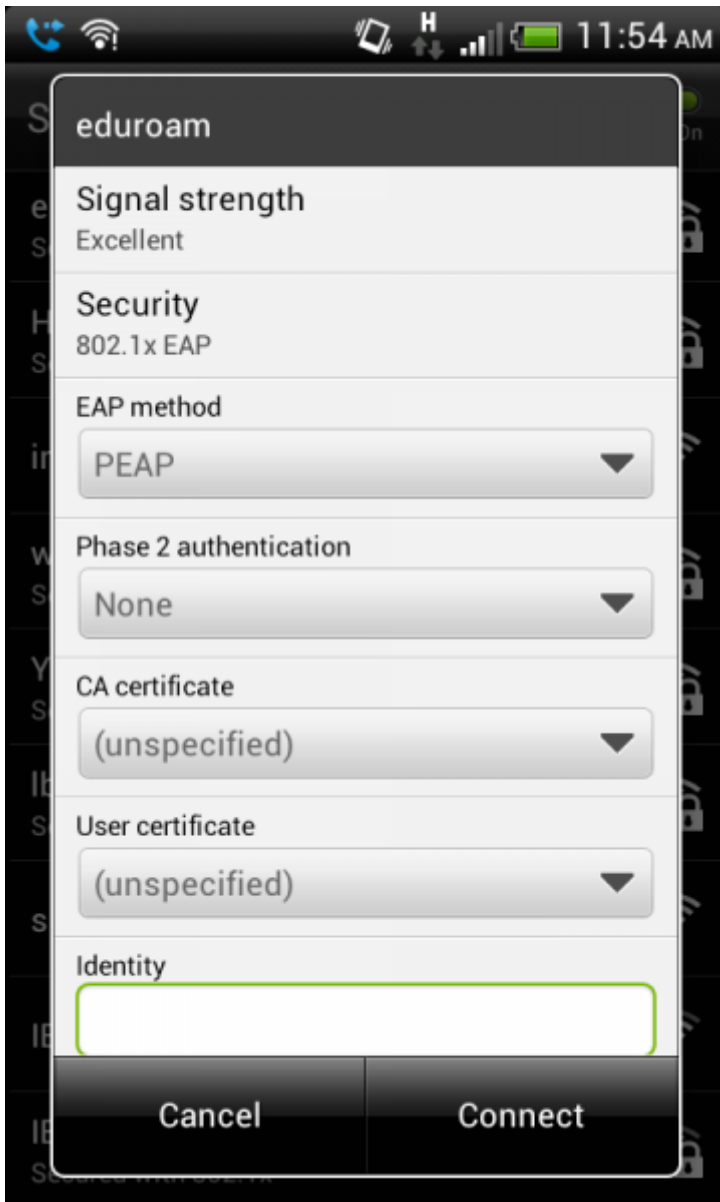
H 11:54 AM

eduroam

Signal strength
Excellent

Security
802.1x EAP

EAP method
PEAP

Phase 2 authentication
None

CA certificate
(unspecified)

User certificate
(unspecified)

Identity

Cancel

Connect